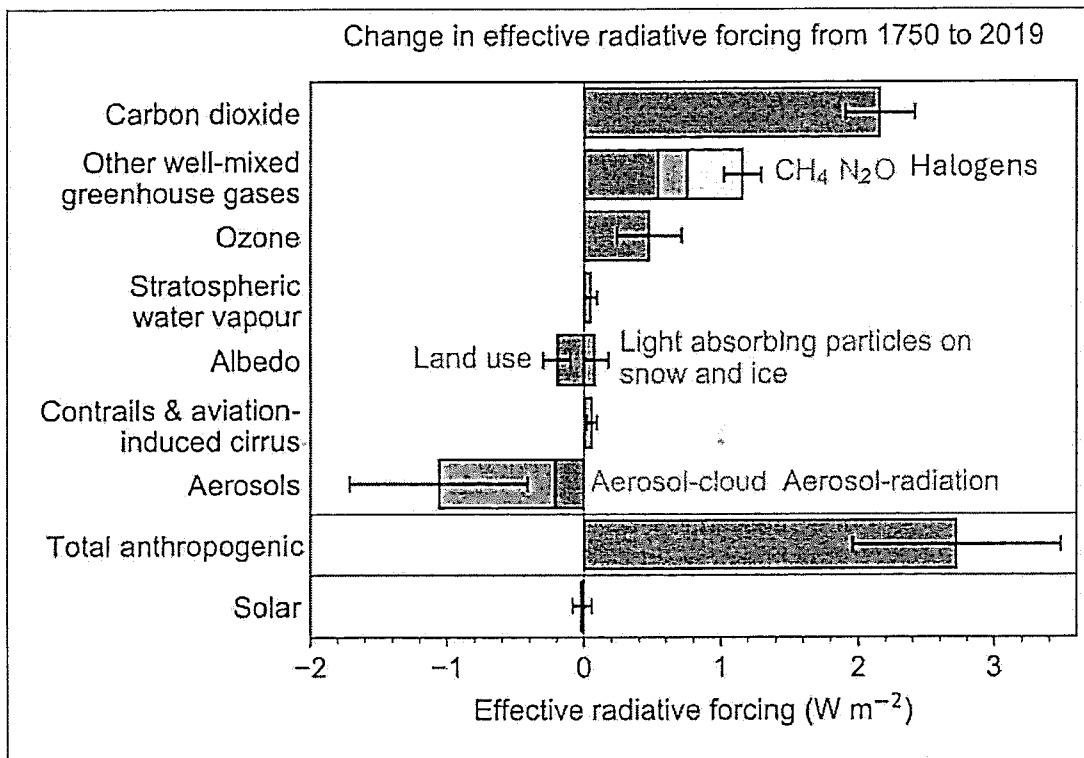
Change in effective radiative forcing from 1750 to 2019

Carbon dioxide

Other well-mixed greenhouse gases

$CH_4$ $N_2O$ Halogens

Ozone

Stratospheric water vapour

Albedo

Land use

Light absorbing particles on snow and ice

Contrails & aviation-induced cirrus

Aerosols

Aerosol-cloud Aerosol-radiation

Total anthropogenic

Solar

−2 −1 0 1 2 3

Effective radiative forcing (W $m^{-2}$)